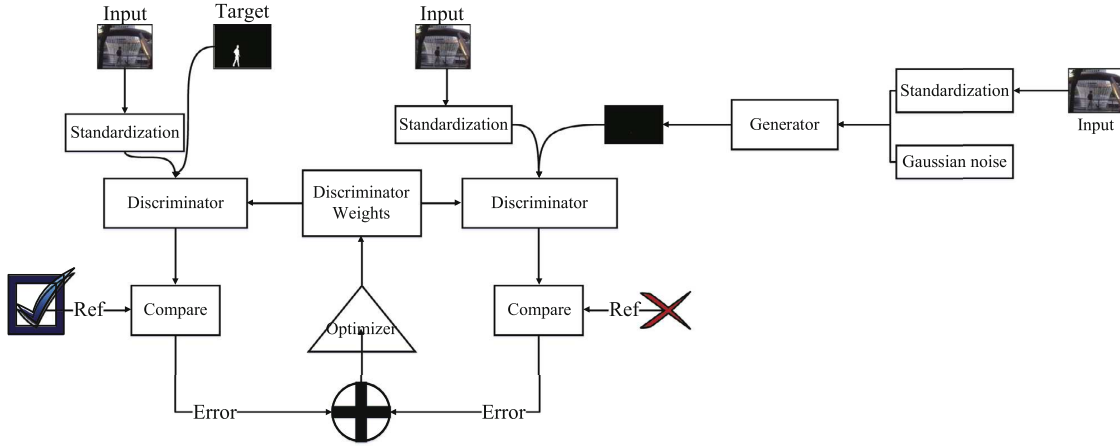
Input

Target

Standardization

Discriminator

Ref

Compare

Error

Discriminator Weights

Optimizer

Input

Standardization

Discriminator

Compare

Ref

Error

Generator

Standardization

Gaussian noise

Input